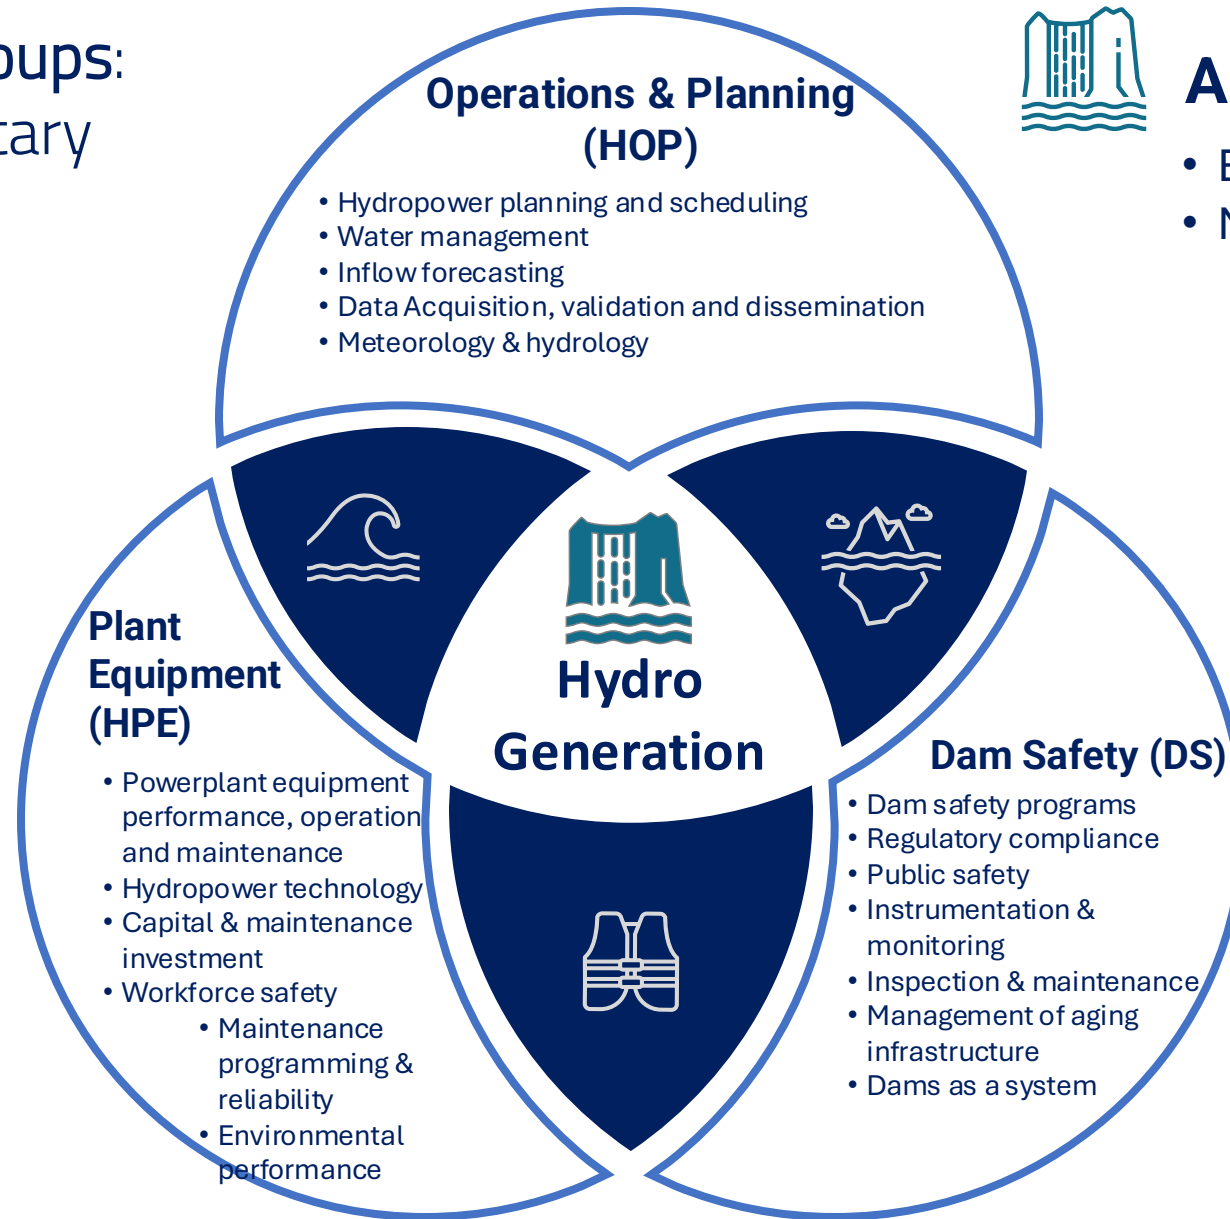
oups:
tary

A
• E
• N

Operations & Planning (HOP)

• Hydropower planning and scheduling
• Water management
• Inflow forecasting
• Data Acquisition, validation and dissemination
• Meteorology & hydrology

Plant Equipment (HPE)

• Powerplant equipment performance, operation and maintenance
• Hydropower technology
• Capital & maintenance investment
• Workforce safety
• Maintenance programming & reliability
• Environmental performance

Hydro Generation

Dam Safety (DS)

• Dam safety programs
• Regulatory compliance
• Public safety
• Instrumentation & monitoring
• Inspection & maintenance
• Management of aging infrastructure
• Dams as a system